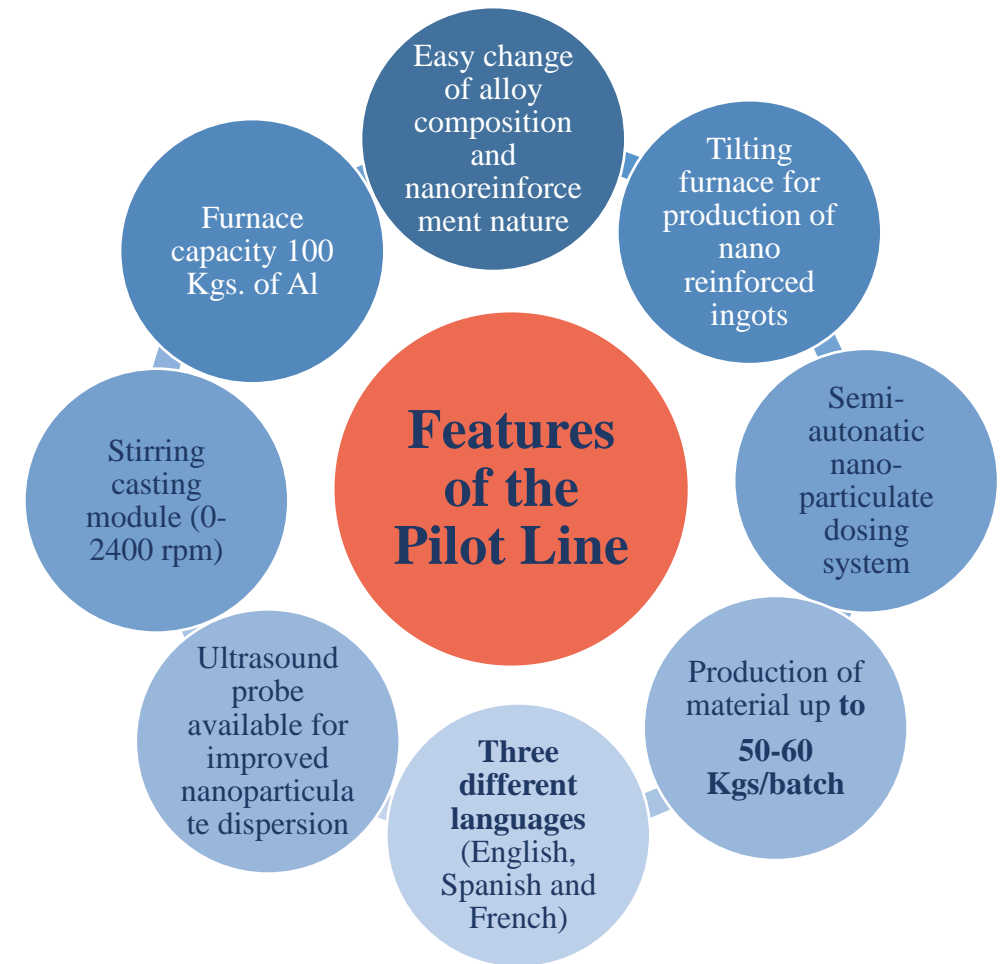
Features of the Pilot Line

Easy change of alloy composition and nanoreinforcement nature

Tilting furnace for production of nano reinforced ingots

Semi-autonatic nano-particulate dosing system

Production of material up to 50-60 Kgs/batch

Three different languages (English, Spanish and French)

Ultrasound probe available for improved nanoparticulate dispersion

Stirring casting module (0-2400 rpm)

Furnace capacity 100 Kgs. of Al